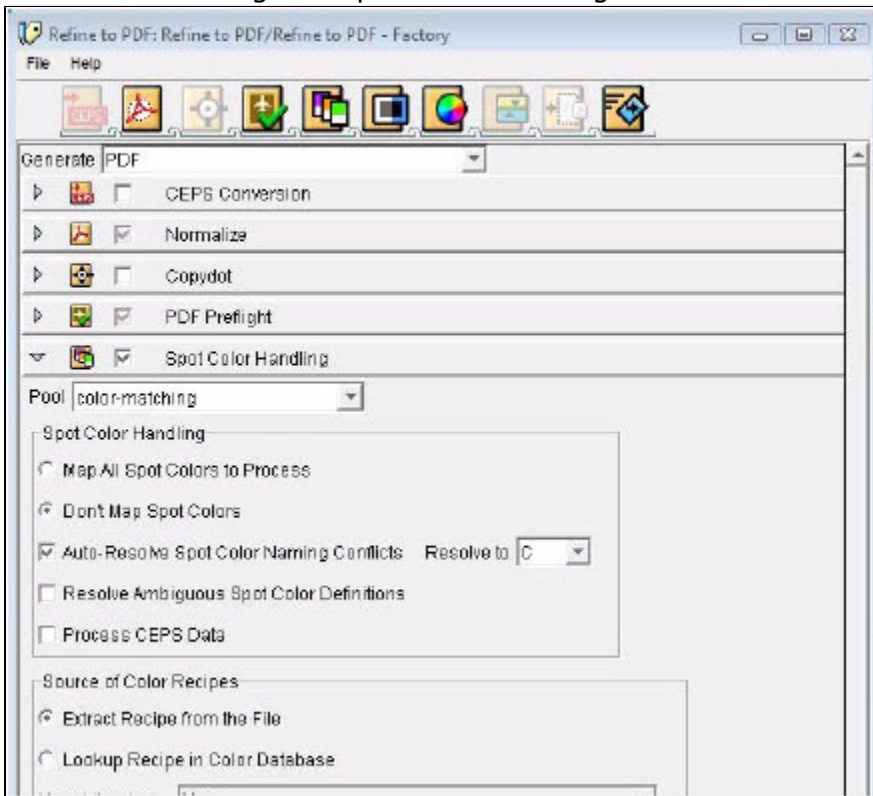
Refine to PDF: Refine to PDF/Refine to PDF - Factory

File Help

Generate PDF

CEPS Conversion

Normalize

Copydot

PDF Preflight

Spot Color Handling

Pool color-matching

Spot Color Handling

Map All Spot Colors to Process

Don't Map Spot Colors

Auto-Resolve Spot Color Naming Conflicts Resolve to C

Resolve Ambiguous Spot Color Definitions

Process CEPS Data

Source of Color Recipes

Extract Recipe from the File

Lookup Recipe in Color Database

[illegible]